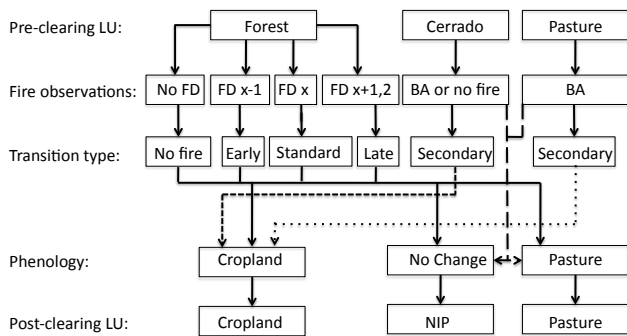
Pre-clearing LU:

Forest

Cerrado

Pasture

Fire observations:

No FD

FD x-1

FD x

FD x+1,2

BA or no fire

BA

Transition type:

No fire

Early

Standard

Late

Secondary

Secondary

Phenology:

Cropland

No Change

Pasture

Post-clearing LU:

Cropland

NIP

Pasture